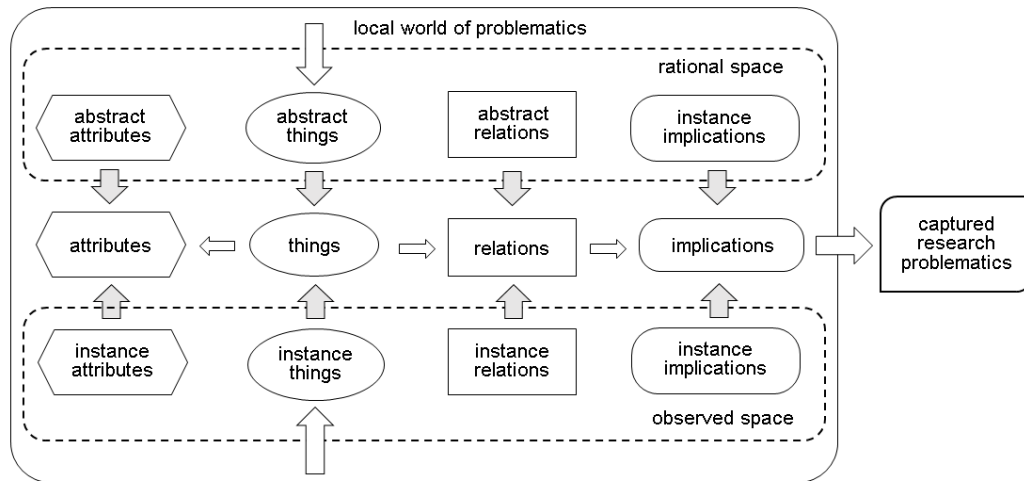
local world of problematics

rational space

abstract attributes

abstract things

abstract relations

instance implications

attributes

things

relations

implications

captured research problematics

instance attributes

instance things

instance relations

instance implications

observed space